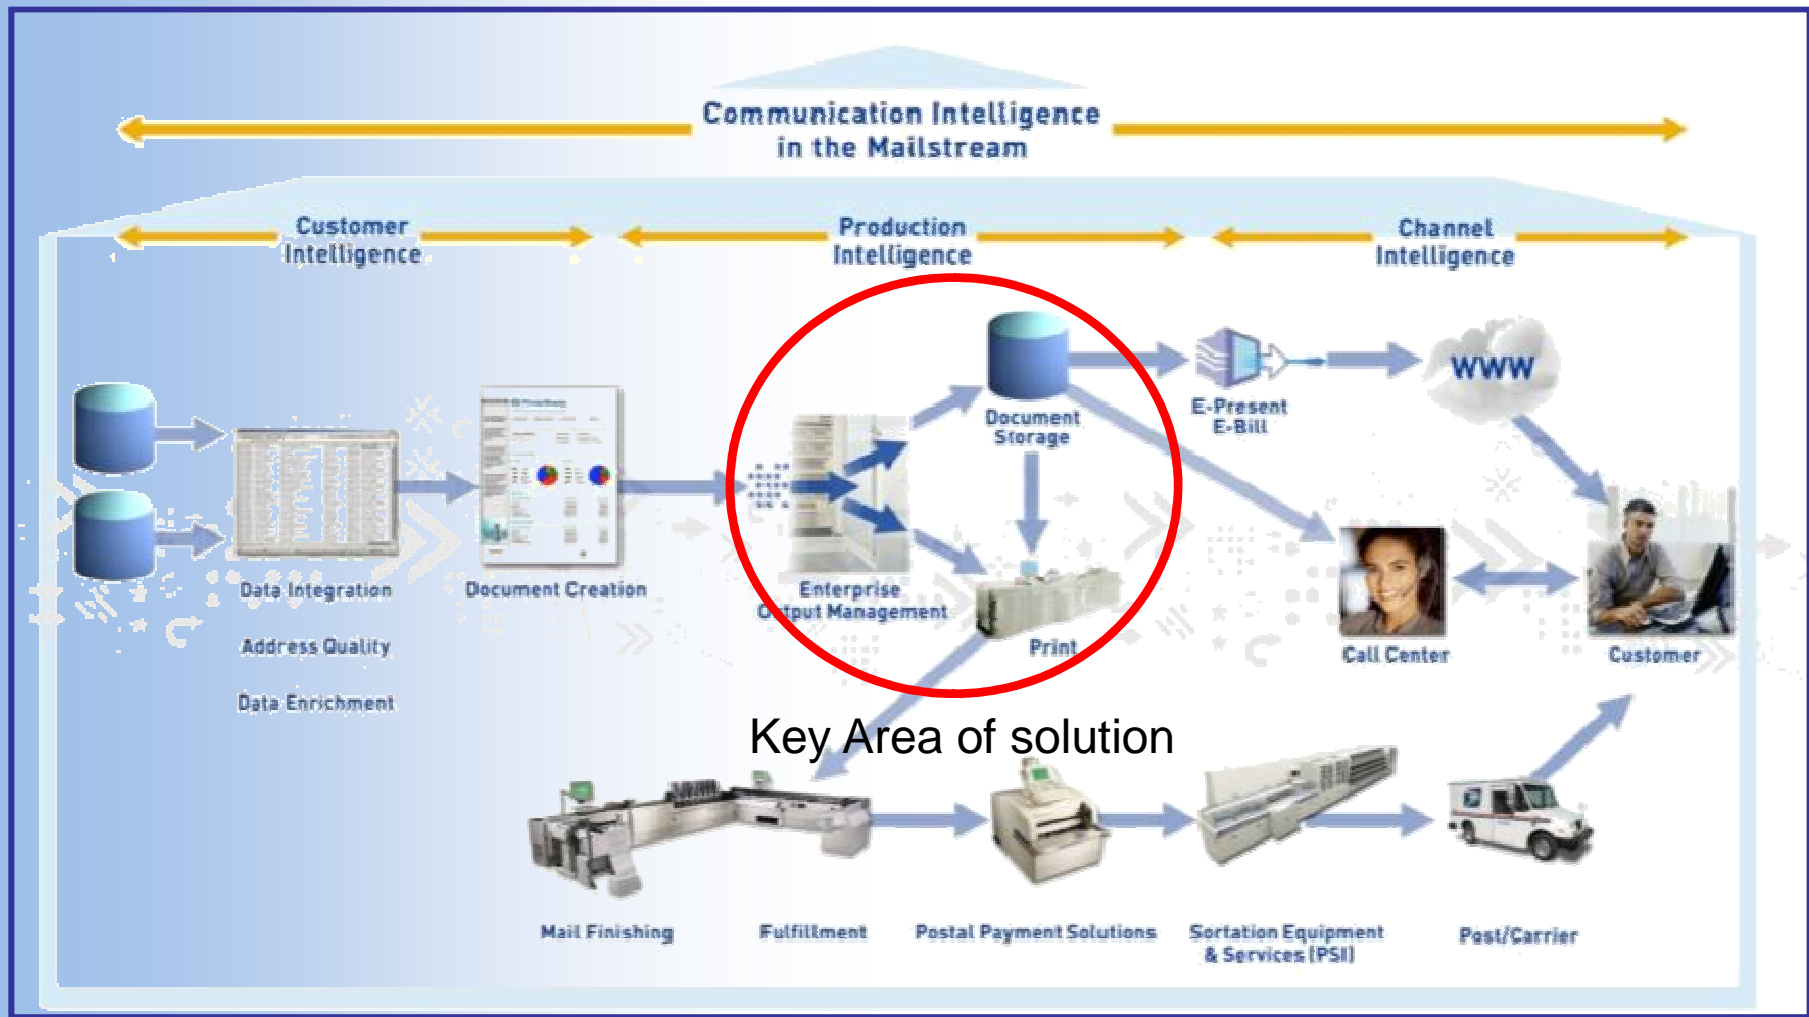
Communication Intelligence in the Mailstream

Customer Intelligence

Production Intelligence

Channel Intelligence

WWW

Document Storage

E-Present E-Bill

Data Integration

Document Creation

Enterprise Output Management

Print

Call Center

Customer

Address Quality

Data Enrichment

Key Area of solution

Mail Finishing

Fulfillment

Postal Payment Solutions

Sortation Equipment & Services (PSI)

Post/Carrier